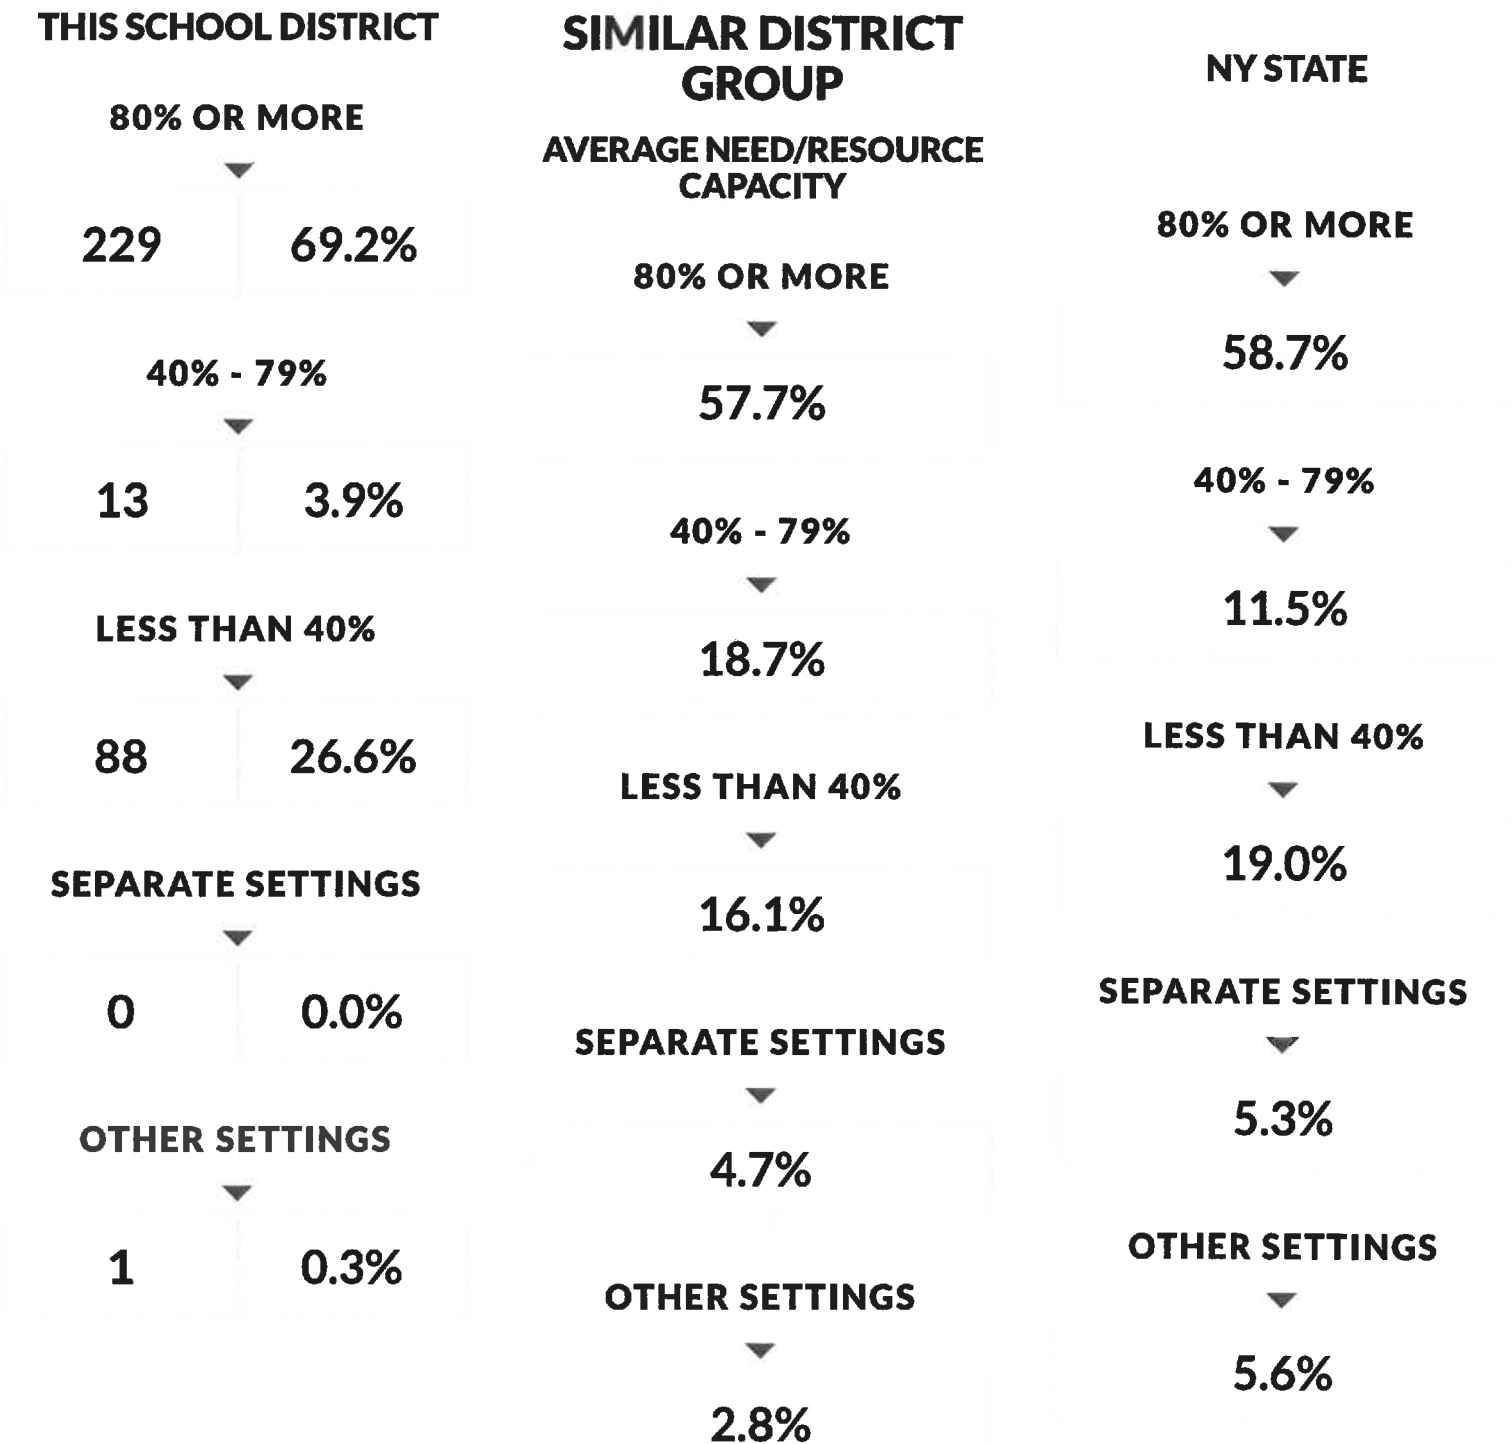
THIS SCHOOL DISTRICT

80% OR MORE

229 69.2%

40% - 79%

13 3.9%

LESS THAN 40%

88 26.6%

SEPARATE SETTINGS

0 0.0%

OTHER SETTINGS

1 0.3%

SIMILAR DISTRICT GROUP

AVERAGE NEED/RESOURCE CAPACITY

80% OR MORE

57.7%

40% - 79%

18.7%

LESS THAN 40%

16.1%

SEPARATE SETTINGS

4.7%

OTHER SETTINGS

2.8%

NY STATE

80% OR MORE

58.7%

40% - 79%

11.5%

LESS THAN 40%

19.0%

SEPARATE SETTINGS

5.3%

OTHER SETTINGS

5.6%